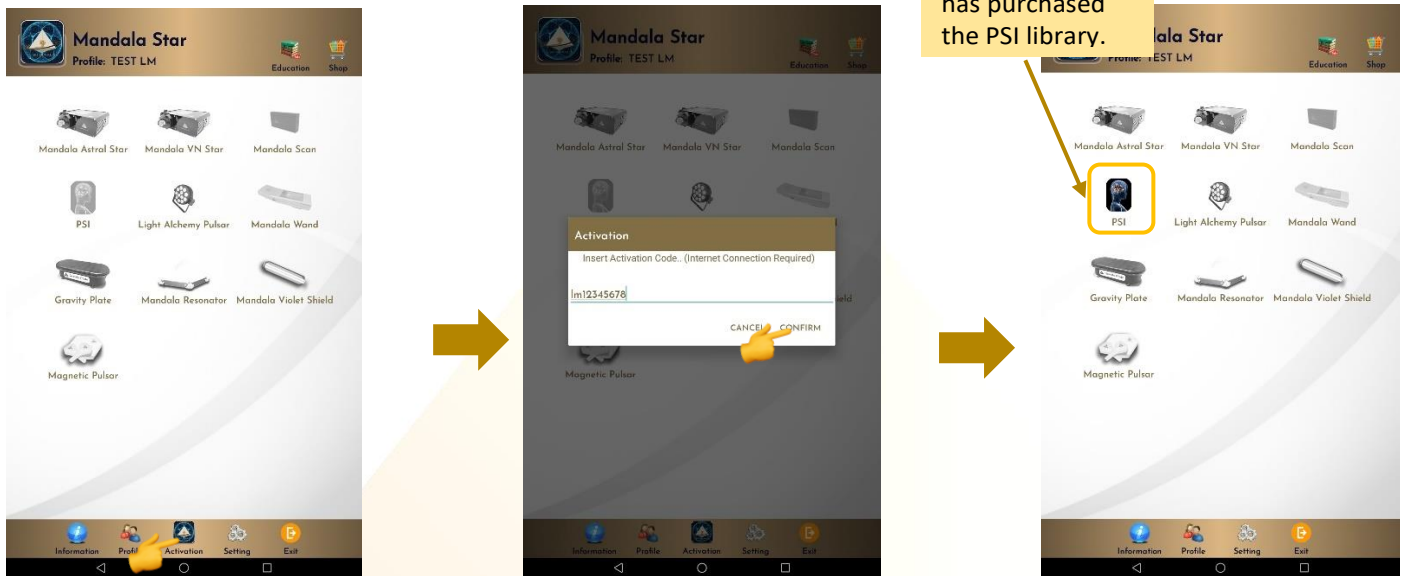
Mandala Star
Profile: TEST LM
Education Shop

Mandala Astral Star
Mandala VN Star
Mandala Scan
PSI
Light Alchemy Pulsar
Mandala Wand
Gravity Plate
Mandala Resonator
Mandala Violet Shield
Magnetic Pulsar

Information Profi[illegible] Activation Setting Exit

Mandala Star
Profile: TEST LM
Education Shop

Mandala Astral Star
Mandala VN Star
Mandala Scan

Activation
Insert Activation Code.. (Internet Connection Required)
lm12345678
CANCEL CONFIRM

Magnetic Pulsar

Information Profile Activation Setting Exit

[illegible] has purchased the PSI library.

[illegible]lala Star
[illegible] TEST LM
Education Shop

Mandala Astral Star
Mandala VN Star
Mandala Scan
PSI
Light Alchemy Pulsar
Mandala Wand
Gravity Plate
Mandala Resonator
Mandala Violet Shield
Magnetic Pulsar

Information Profile Setting Exit